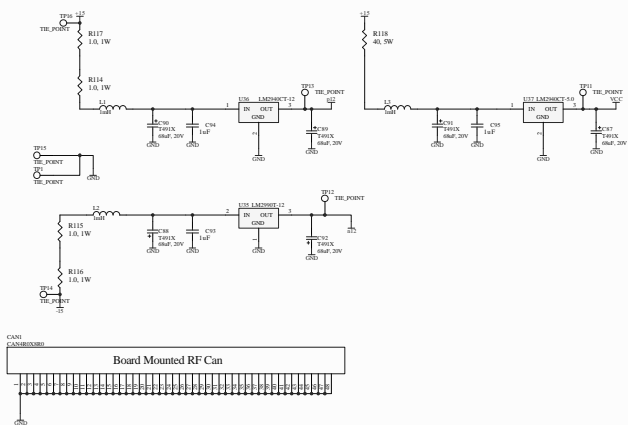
TP16 +15
TIE_POINT
R117
1.0, 1W
R114
1.0, 1W
L1
1mH
C90
T491X
68uF, 20V
GND
C94
1uF
GND
1
U36 LM2940CT-12
IN OUT
GND
3
TP13 TIE_POINT
p12
C89
T491X
68uF, 20V
GND
GND

+15
R118
40, 5W
L3
1mH
C91
T491X
68uF, 20V
GND
C95
1uF
GND
1
U37 LM2940CT-5.0
IN OUT
GND
3
TP11 TIE_POINT
VCC
C87
T491X
68uF, 20V
GND
GND

TP15
TIE_POINT
TP1
TIE_POINT
GND

L2
1mH
C88
T491X
68uF, 20V
GND
C93
1uF
GND
2
U35 LM2990T-12
IN OUT
GND
3
TP12 TIE_POINT
n12
C92
T491X
68uF, 20V
GND
R115
1.0, 1W
R116
1.0, 1W
TP14
TIE_POINT
-15

CAN1
CAN4R0X8R0
Board Mounted RF Can
GND